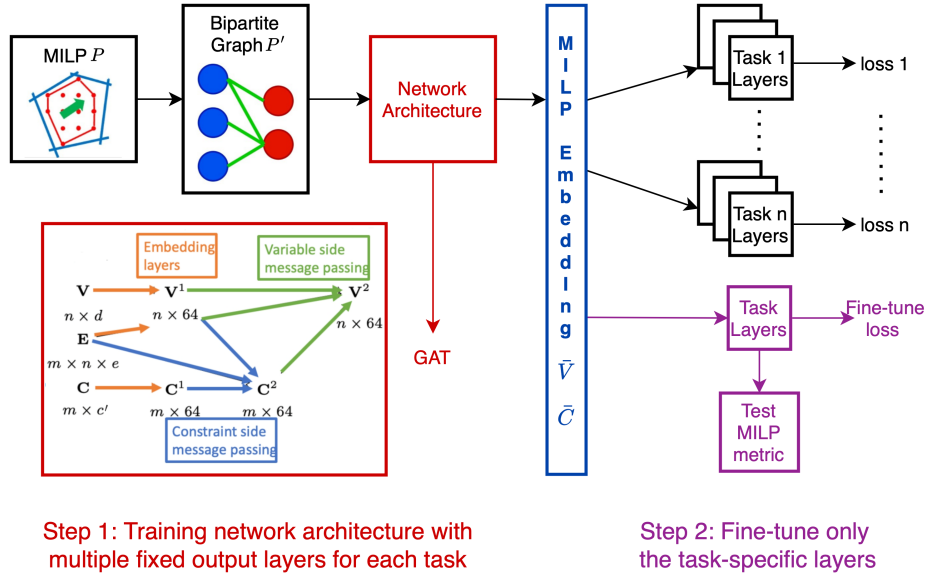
MILP $P$

Bipartite Graph $P'$

Network Architecture

GAT

Embedding layers

Variable side message passing

$\mathbf{V}$

$n \times d$

$\mathbf{V}^1$

$n \times 64$

$\mathbf{V}^2$

$n \times 64$

$\mathbf{E}$

$m \times n \times e$

$\mathbf{C}$

$m \times c'$

$\mathbf{C}^1$

$m \times 64$

$\mathbf{C}^2$

$m \times 64$

Constraint side message passing

MILP Embedding

$\bar{V}$

$\bar{C}$

Task 1 Layers

loss 1

Task n Layers

loss n

Task Layers

Fine-tune loss

Test MILP metric

Step 1: Training network architecture with multiple fixed output layers for each task

Step 2: Fine-tune only the task-specific layers